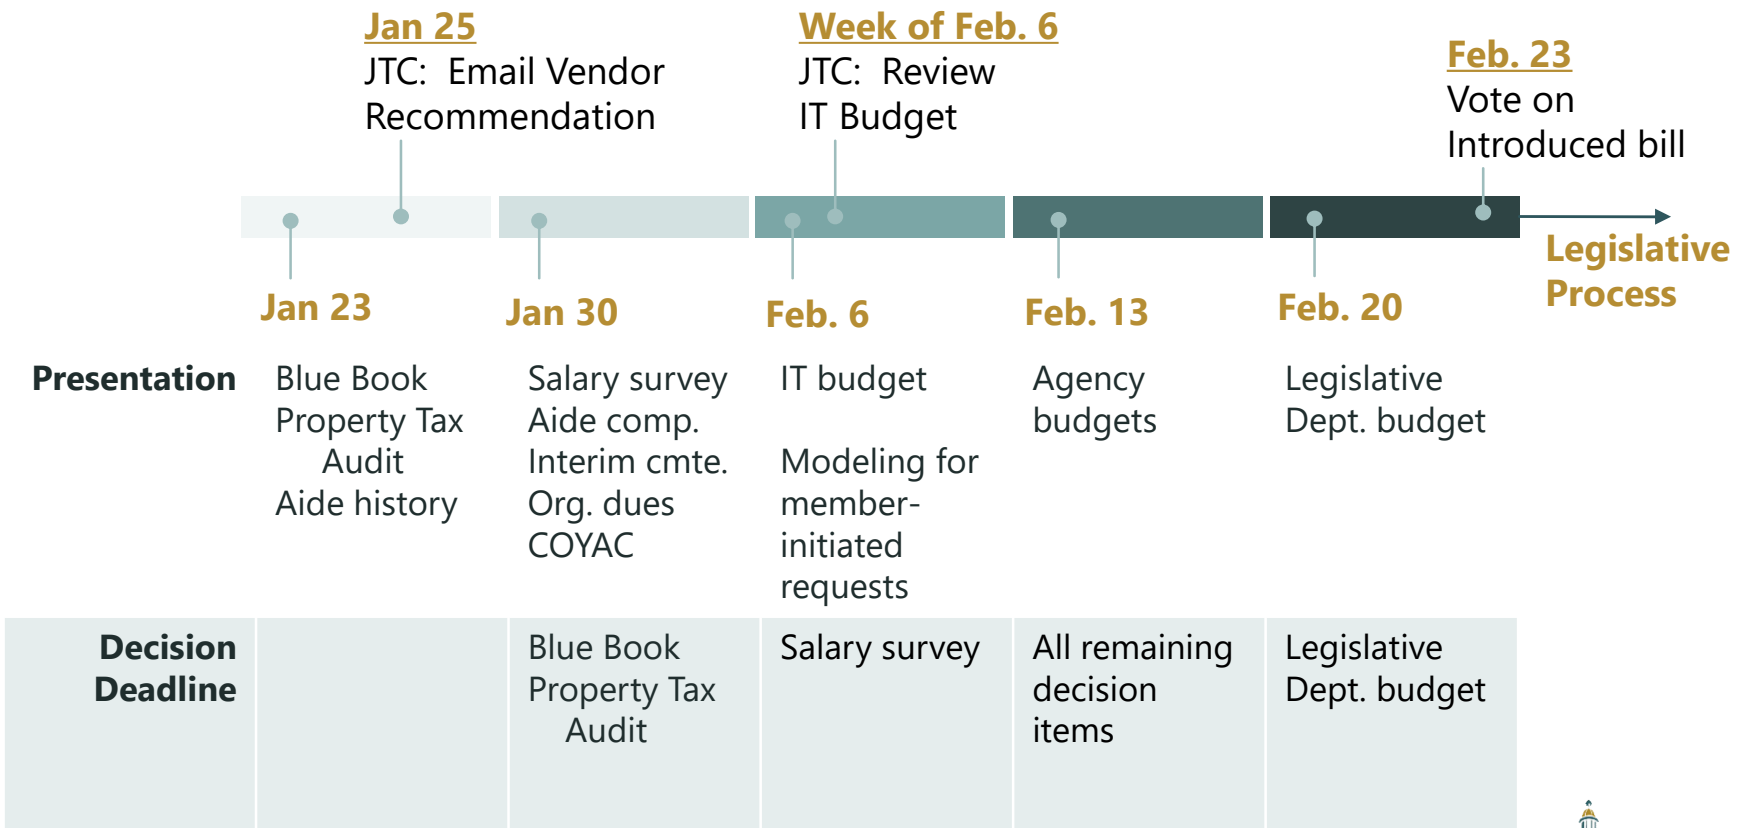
Jan 25
JTC: Email Vendor Recommendation

Week of Feb. 6
JTC: Review IT Budget

Feb. 23
Vote on Introduced bill

Legislative Process

Jan 23

Jan 30

Feb. 6

Feb. 13

Feb. 20

| | | | | | |
|---|---|---|---|---|---|
| **Presentation** | Blue Book<br>Property Tax Audit<br>Aide history | Salary survey<br>Aide comp.<br>Interim cmte.<br>Org. dues<br>COYAC | IT budget<br><br>Modeling for member-initiated requests | Agency budgets | Legislative Dept. budget |
| **Decision Deadline** | | Blue Book<br>Property Tax Audit | Salary survey | All remaining decision items | Legislative Dept. budget |